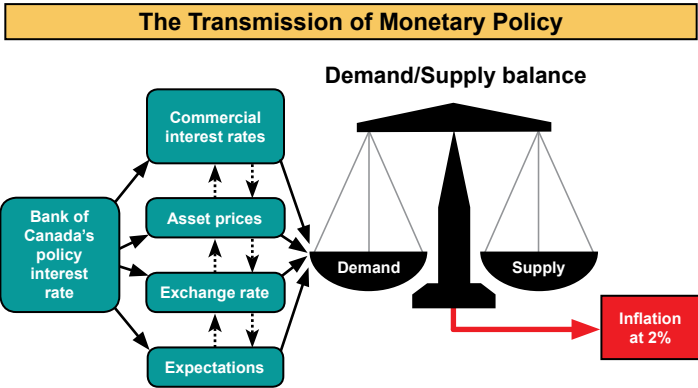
The Transmission of Monetary Policy

Demand/Supply balance

Bank of Canada's policy interest rate

Commercial interest rates

Asset prices

Exchange rate

Expectations

Demand

Supply

Inflation at 2%